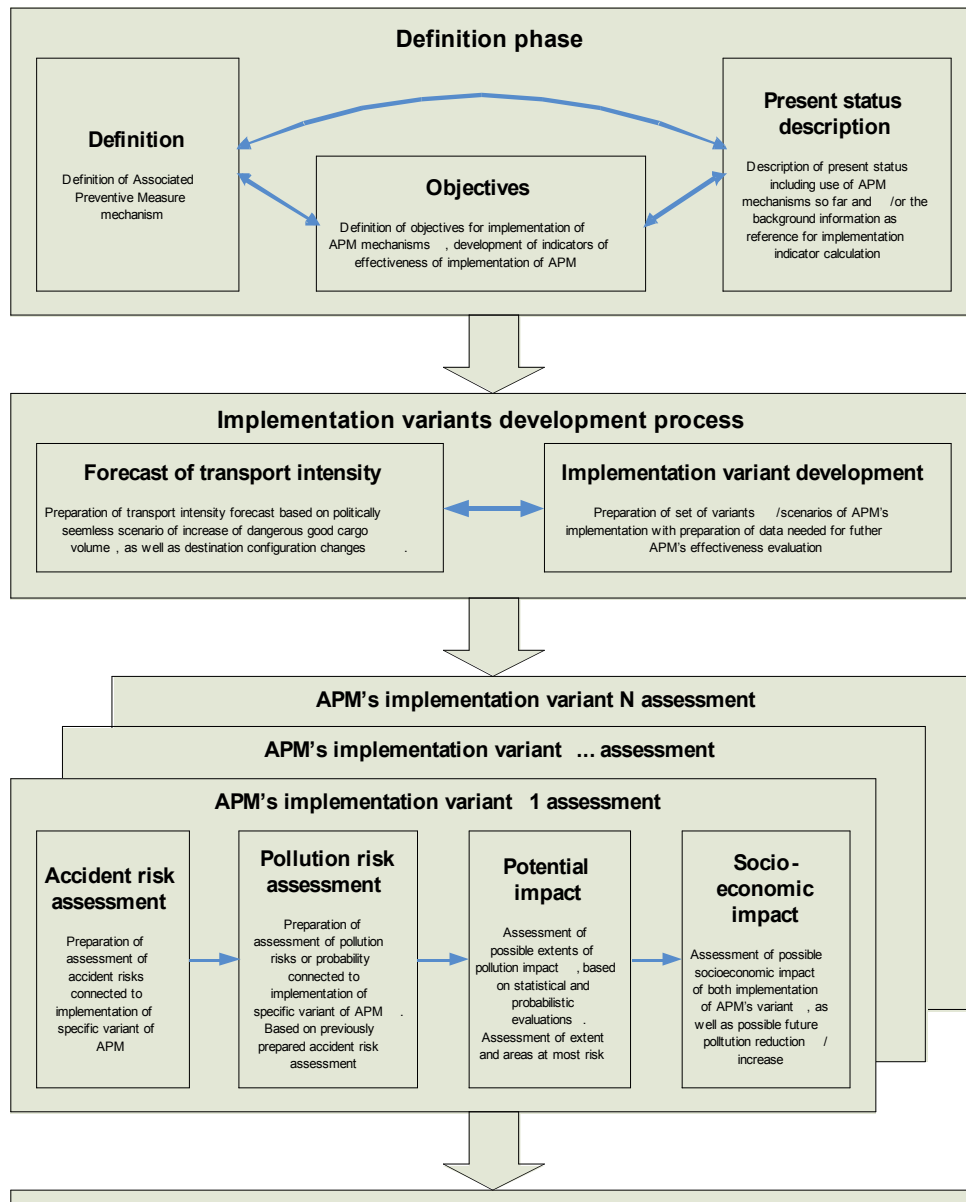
Definition phase

Definition

Definition of Associated Preventive Measure mechanism

Objectives

Definition of objectives for implementation of APM mechanisms , development of indicators of effectiveness of implementation of APM

Present status description

Description of present status including use of APM mechanisms so far and /or the background information as reference for implementation indicator calculation

Implementation variants development process

Forecast of transport intensity

Preparation of transport intensity forecast based on politically seemless scenario of increase of dangerous good cargo volume , as well as destination configuration changes .

Implementation variant development

Preparation of set of variants /scenarios of APM's implementation with preparation of data needed for futher APM's effectiveness evaluation

APM's implementation variant N assessment

APM's implementation variant ... assessment

APM's implementation variant 1 assessment

Accident risk assessment

Preparation of assessment of accident risks connected to implementation of specific variant of APM

Pollution risk assessment

Preparation of assessment of pollution risks or probability connected to implementation of specific variant of APM . Based on previously prepared accident risk assessment

Potential impact

Assessment of possible extents of pollution impact , based on statistical and probabilistic evaluations . Assessment of extent and areas at most risk

Socio-economic impact

Assessment of possible socioeconomic impact of both implementation of APM's variant , as well as possible future polltution reduction / increase